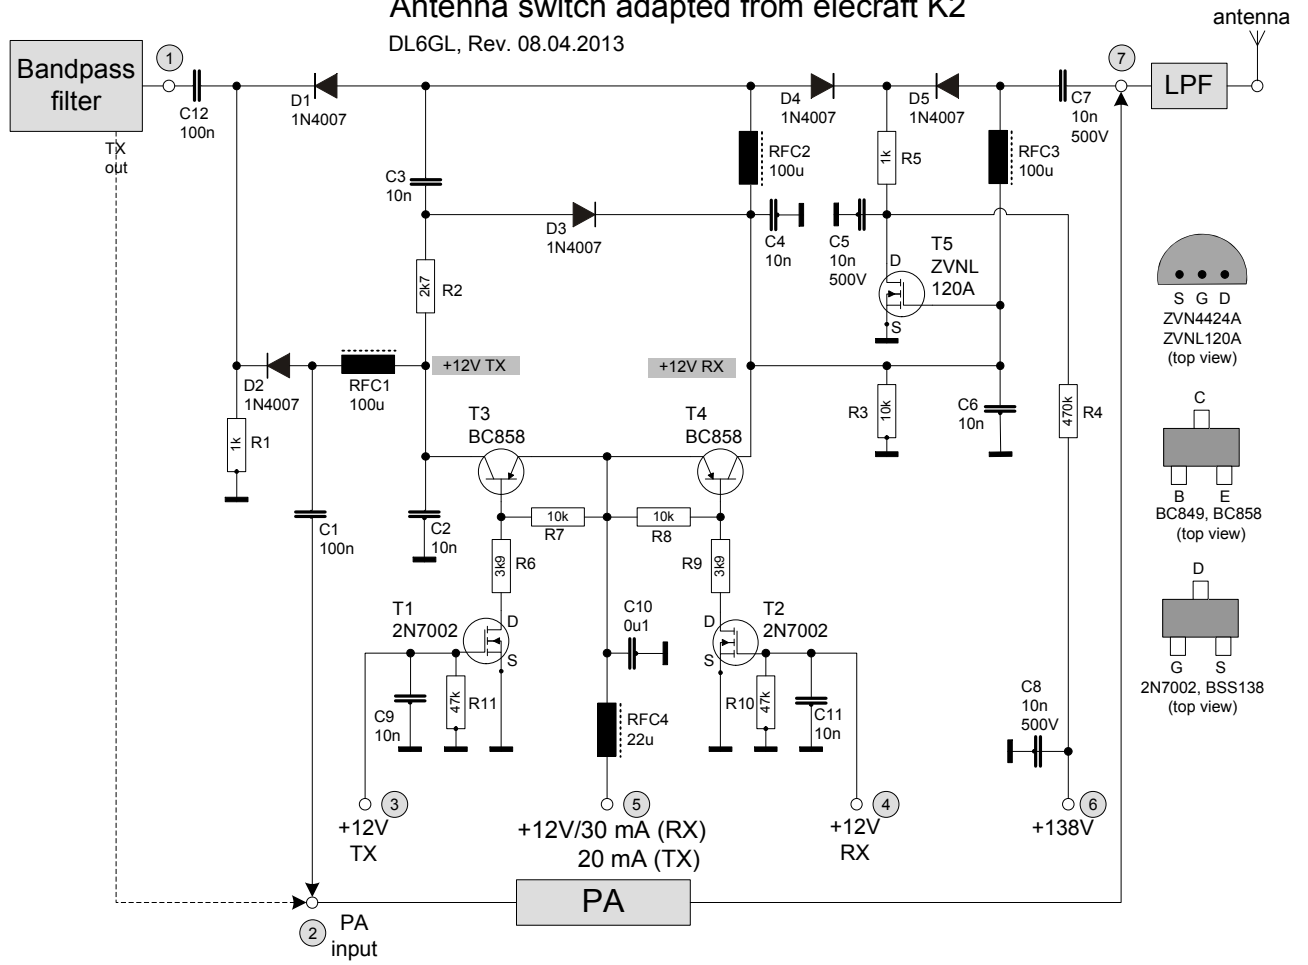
Antenna switch adapted from elecraft K2
DL6GL, Rev. 08.04.2013

antenna

Bandpass filter
1
C12 100n
D1 1N4007
D4 1N4007
D5 1N4007
C7 10n 500V
7
LPF
TX out
C3 10n
RFC2 100u
1k R5
RFC3 100u
D3 1N4007
C4 10n
C5 10n 500V
D
T5 ZVNL 120A
S
2k7 R2
S G D
ZVN4424A
ZVNL120A
(top view)
D2 1N4007
RFC1 100u
+12V TX
+12V RX
1k R1
T3 BC858
T4 BC858
R3 10k
C6 10n
470k R4
C
B E
BC849, BC858
(top view)
C1 100n
C2 10n
10k R7
10k R8
3k9 R6
R9 3k9
D
T1 2N7002
D
S
C10 0u1
D
T2 2N7002
S
G S
2N7002, BSS138
(top view)
C9 10n
47k R11
RFC4 22u
R10 47k
C11 10n
C8 10n 500V
3
+12V TX
5
+12V/30 mA (RX)
20 mA (TX)
4
+12V RX
6
+138V
2
PA input
PA